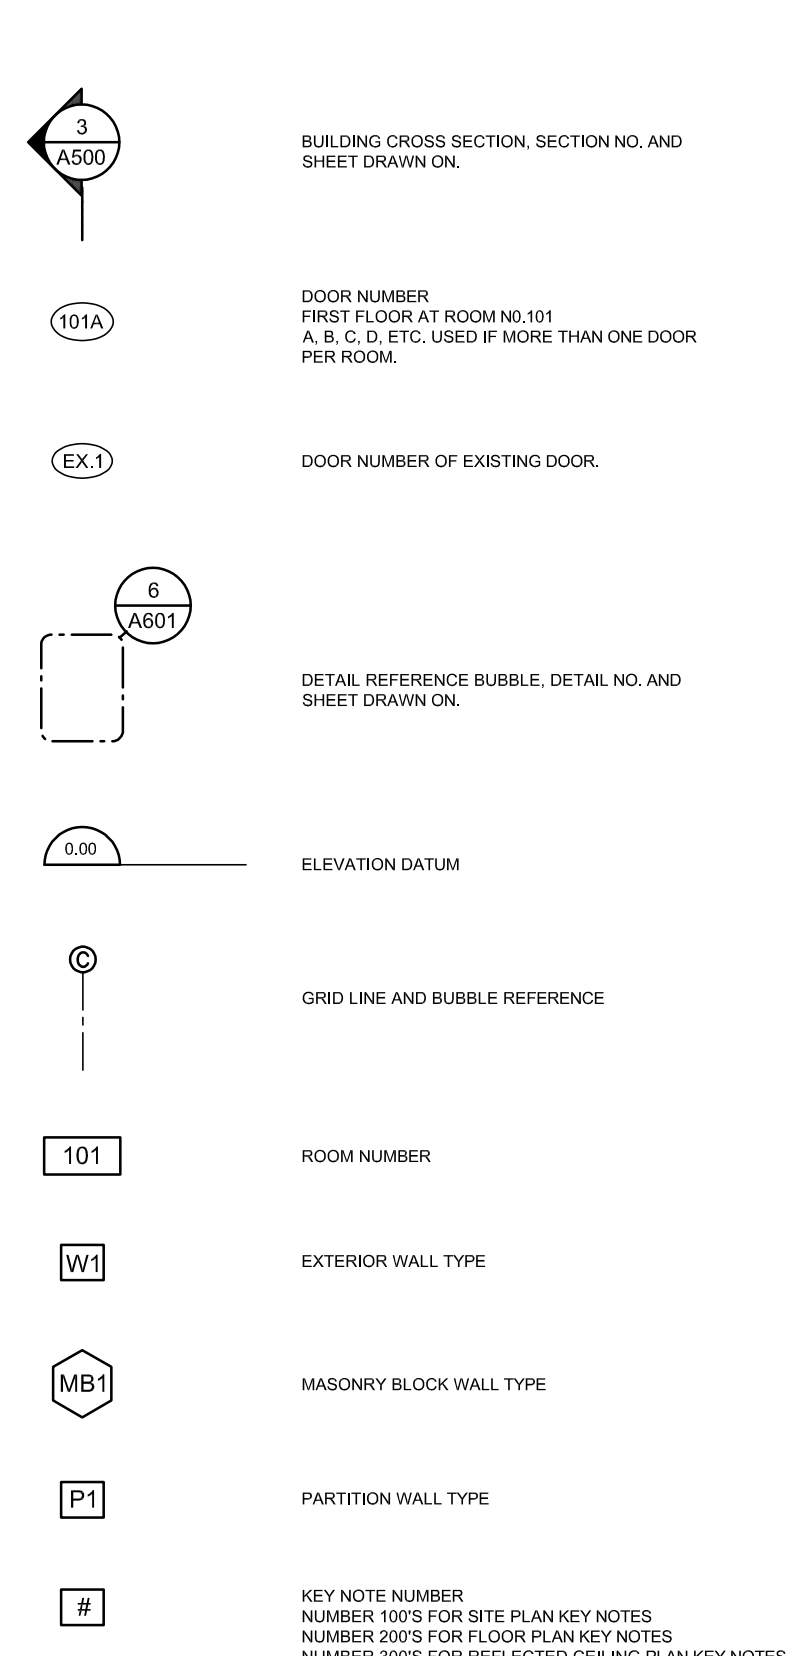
3
A500

BUILDING CROSS SECTION, SECTION NO. AND SHEET DRAWN ON.

101A

DOOR NUMBER
FIRST FLOOR AT ROOM N0.101
A, B, C, D, ETC. USED IF MORE THAN ONE DOOR PER ROOM.

EX.1

DOOR NUMBER OF EXISTING DOOR.

6
A601

DETAIL REFERENCE BUBBLE, DETAIL NO. AND SHEET DRAWN ON.

0.00

ELEVATION DATUM

C

GRID LINE AND BUBBLE REFERENCE

101

ROOM NUMBER

W1

EXTERIOR WALL TYPE

MB1

MASONRY BLOCK WALL TYPE

P1

PARTITION WALL TYPE

#

KEY NOTE NUMBER
NUMBER 100'S FOR SITE PLAN KEY NOTES
NUMBER 200'S FOR FLOOR PLAN KEY NOTES
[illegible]